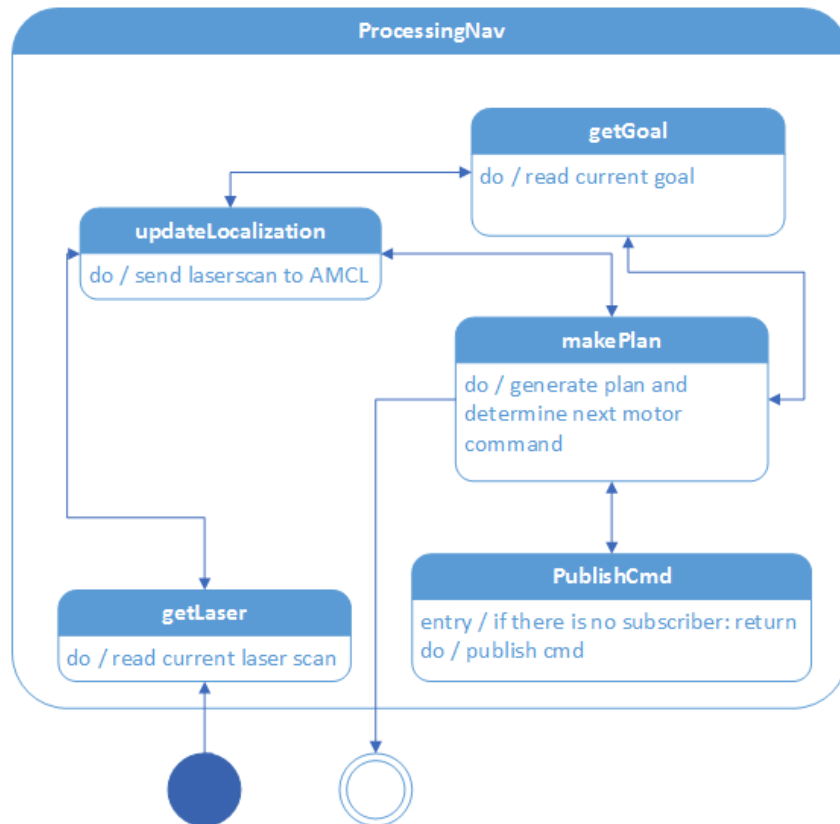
ProcessingNav

getGoal
do / read current goal

updateLocalization
do / send laserscan to AMCL

makePlan
do / generate plan and determine next motor command

PublishCmd
entry / if there is no subscriber: return
do / publish cmd

getLaser
do / read current laser scan